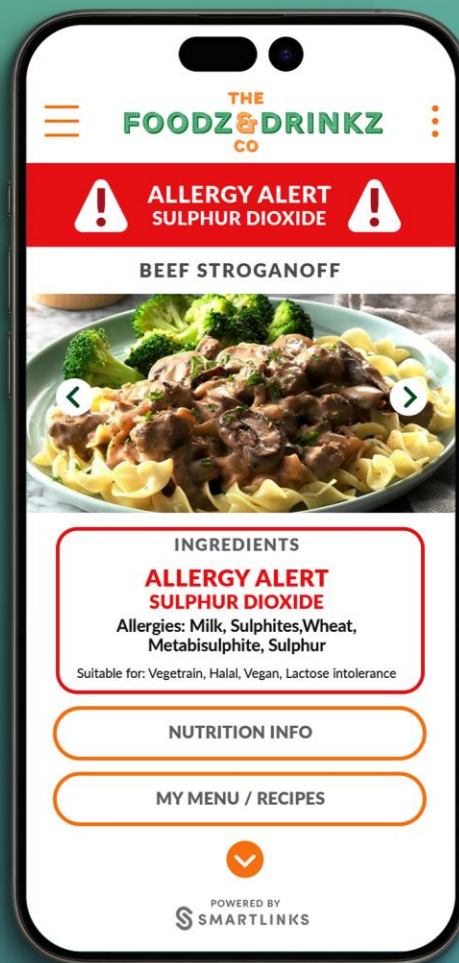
THE
FOODZ & DRINKZ
CO

ALLERGY ALERT
SULPHUR DIOXIDE

BEEF STROGANOFF

INGREDIENTS
ALLERGY ALERT
SULPHUR DIOXIDE
Allergies: Milk, Sulphites,Wheat, Metabisulphite, Sulphur
Suitable for: Vegetrain, Halal, Vegan, Lactose intolerance

NUTRITION INFO

MY MENU / RECIPES

POWERED BY
SMARTLINKS